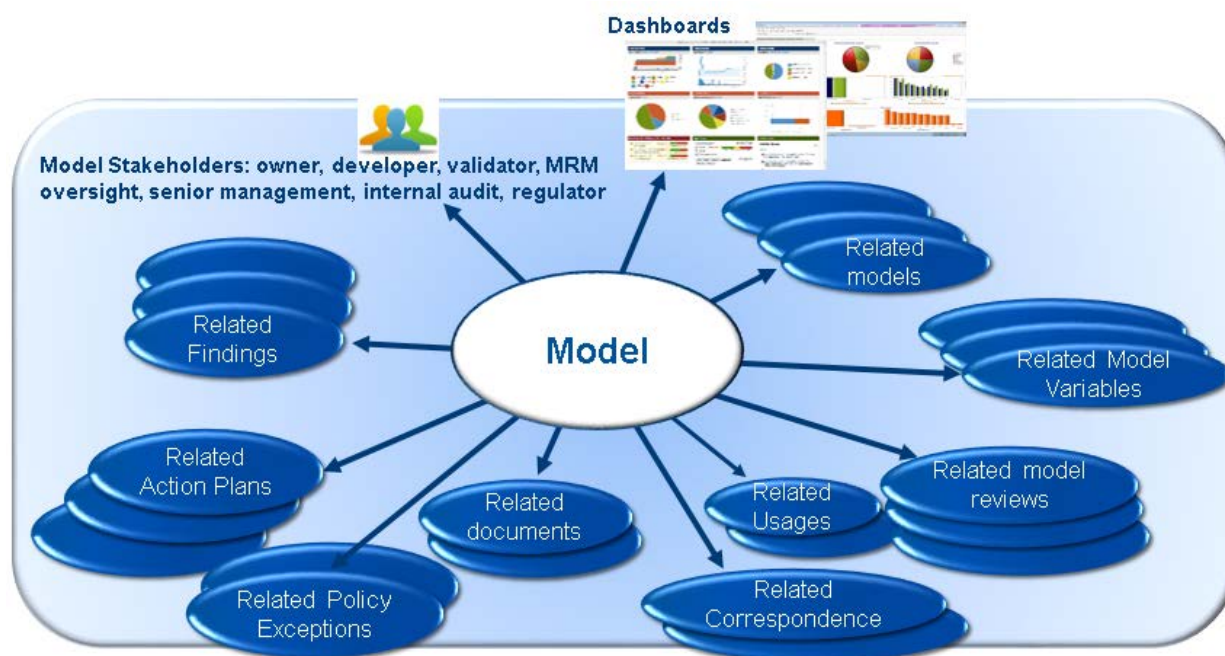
Dashboards

Model Stakeholders: owner, developer, validator, MRM oversight, senior management, internal audit, regulator

Related models

Related Findings

Model

Related Model Variables

Related Action Plans

Related documents

Related Usages

Related model reviews

Related Policy Exceptions

Related Correspondence